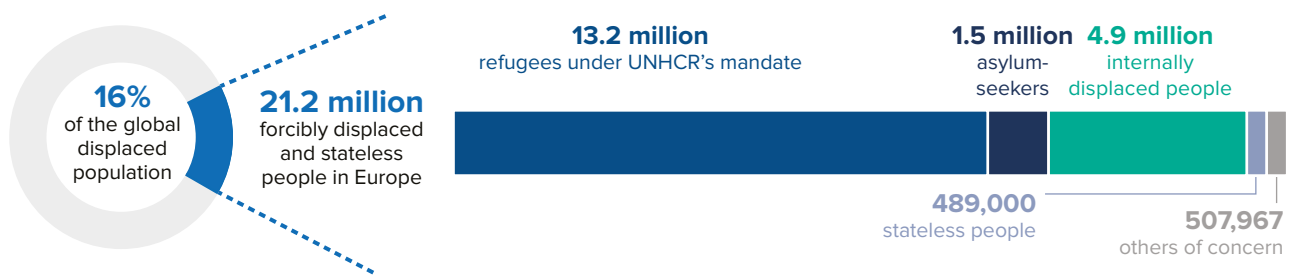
16%
of the global displaced population

21.2 million
forcibly displaced and stateless people in Europe

13.2 million
refugees under UNHCR's mandate

1.5 million
asylum-seekers

4.9 million
internally displaced people

489,000
stateless people

507,967
others of concern